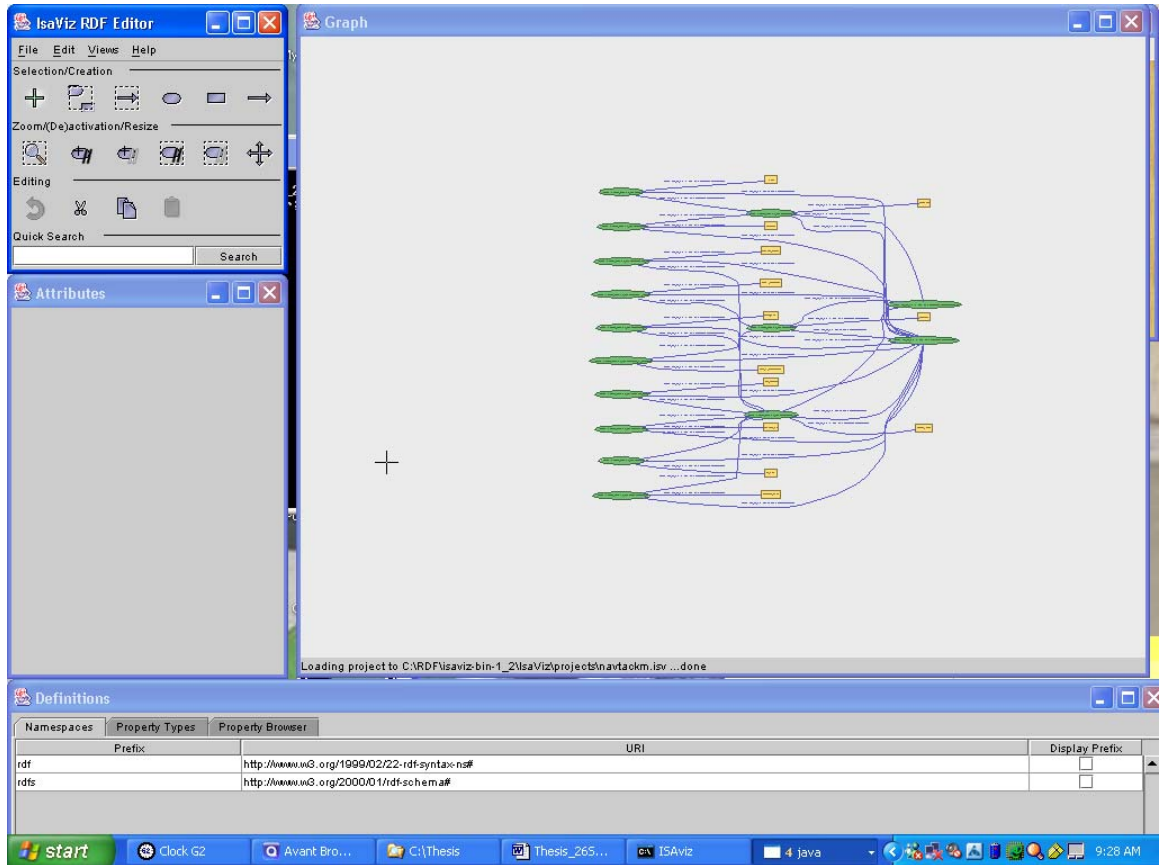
IsaViz RDF Editor

File Edit Views Help

Selection/Creation

Zoom/(De)activation/Resize

Editing

Quick Search

Search

Attributes

Graph

Loading project to C:\RDF\isaviz-bin-1_2\IsaViz\projects\navtackm.isv ...done

Definitions

Namespaces | Property Types | Property Browser

| Prefix | URI | Display Prefix |
|---|---|---|
| rdf | http://www.w3.org/1999/02/22-rdf-syntax-ns# | |
| rdfs | http://www.w3.org/2000/01/rdf-schema# | |

start | Clock G2 | Avant Bro... | C:\Thesis | Thesis_265... | ISAviz | 4 java | 9:28 AM